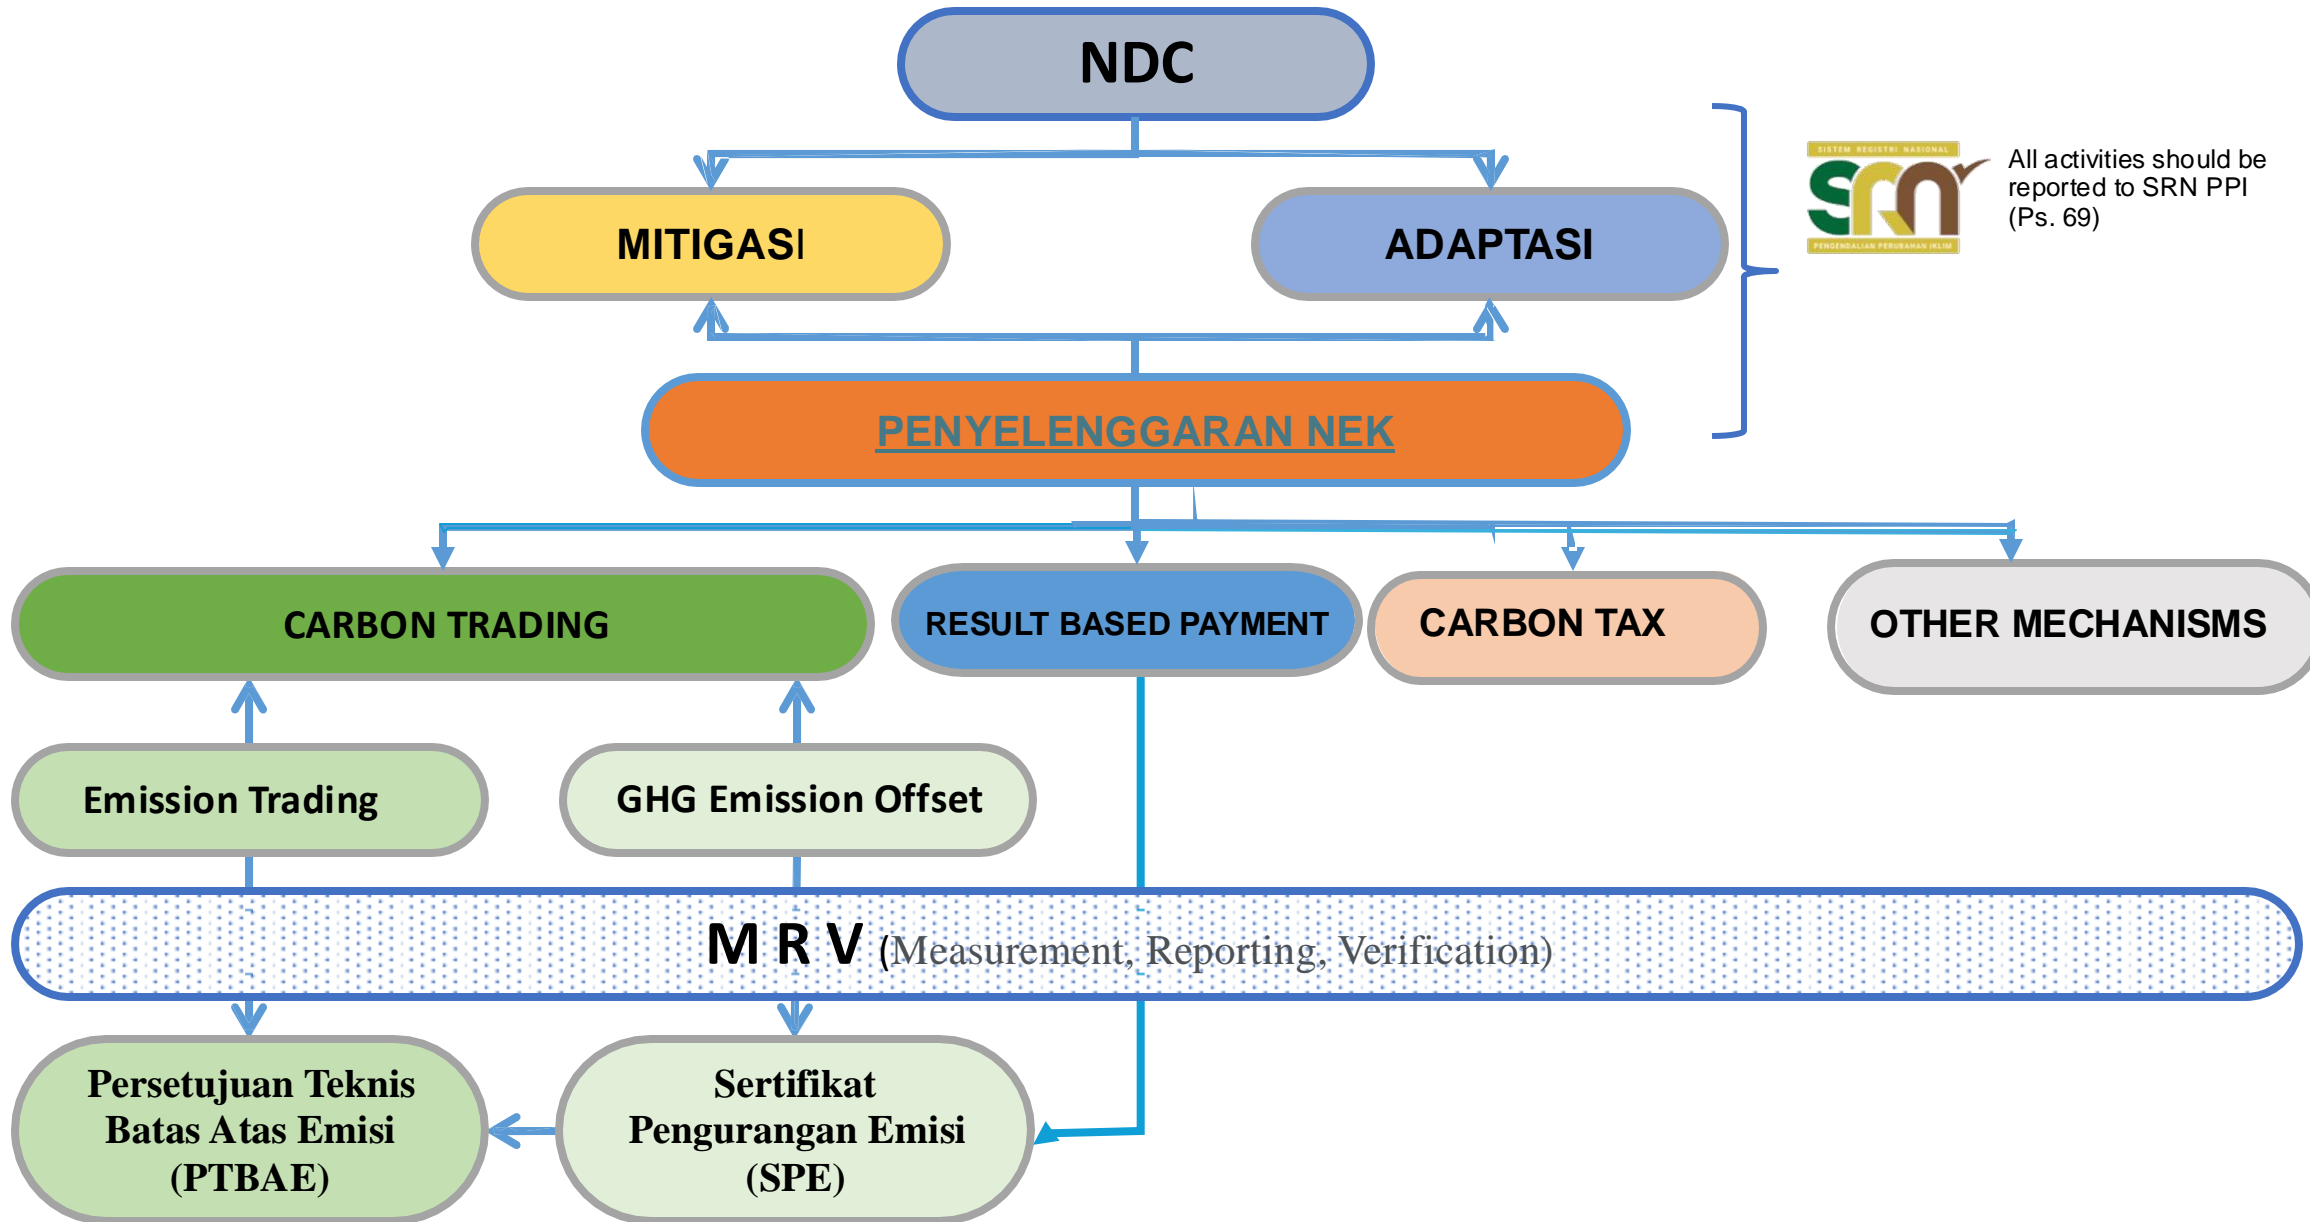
NDC

MITIGASI

ADAPTASI

SISTEM REGISTRI NASIONAL
SRN
PENGENDALIAN PERUBAHAN IKLIM

All activities should be reported to SRN PPI (Ps. 69)

PENYELENGGARAN NEK

CARBON TRADING

RESULT BASED PAYMENT

CARBON TAX

OTHER MECHANISMS

Emission Trading

GHG Emission Offset

M R V (Measurement, Reporting, Verification)

Persetujuan Teknis Batas Atas Emisi (PTBAE)

Sertifikat Pengurangan Emisi (SPE)